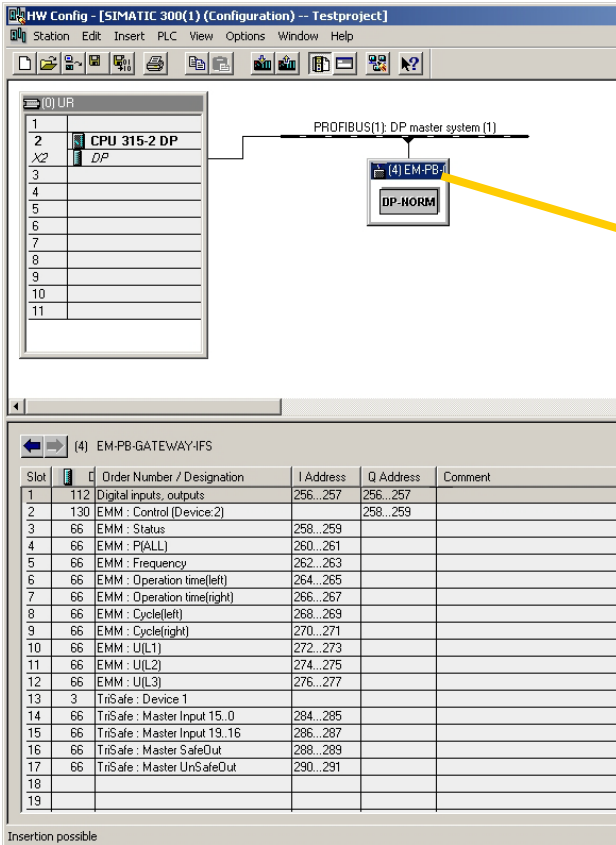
HW Config - [SIMATIC 300(1) (Configuration) -- Testproject]

Station Edit Insert PLC View Options Window Help

(0) UR

| | |
|---|---|
| 1 | |
| 2 | CPU 315-2 DP |
| X2 | DP |
| 3 | |
| 4 | |
| 5 | |
| 6 | |
| 7 | |
| 8 | |
| 9 | |
| 10 | |
| 11 | |

PROFIBUS(1): DP master system (1)

(4) EM-PB-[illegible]

DP-NORM

(4) EM-PB-GATEWAY-IFS

| Slot | | D | Order Number / Designation | I Address | Q Address | Comment |
|---|---|---|---|---|---|---|
| 1 | 112 | | Digital inputs, outputs | 256...257 | 256...257 | |
| 2 | 130 | | EMM : Control (Device:2) | | 258...259 | |
| 3 | 66 | | EMM : Status | 258...259 | | |
| 4 | 66 | | EMM : P(ALL) | 260...261 | | |
| 5 | 66 | | EMM : Frequency | 262...263 | | |
| 6 | 66 | | EMM : Operation time(left) | 264...265 | | |
| 7 | 66 | | EMM : Operation time(right) | 266...267 | | |
| 8 | 66 | | EMM : Cycle(left) | 268...269 | | |
| 9 | 66 | | EMM : Cycle(right) | 270...271 | | |
| 10 | 66 | | EMM : U(L1) | 272...273 | | |
| 11 | 66 | | EMM : U(L2) | 274...275 | | |
| 12 | 66 | | EMM : U(L3) | 276...277 | | |
| 13 | 3 | | TriSafe : Device 1 | | | |
| 14 | 66 | | TriSafe : Master Input 15..0 | 284...285 | | |
| 15 | 66 | | TriSafe : Master Input 19..16 | 286...287 | | |
| 16 | 66 | | TriSafe : Master SafeOut | 288...289 | | |
| 17 | 66 | | TriSafe : Master UnSafeOut | 290...291 | | |
| 18 | | | | | | |
| 19 | | | | | | |

Insertion possible